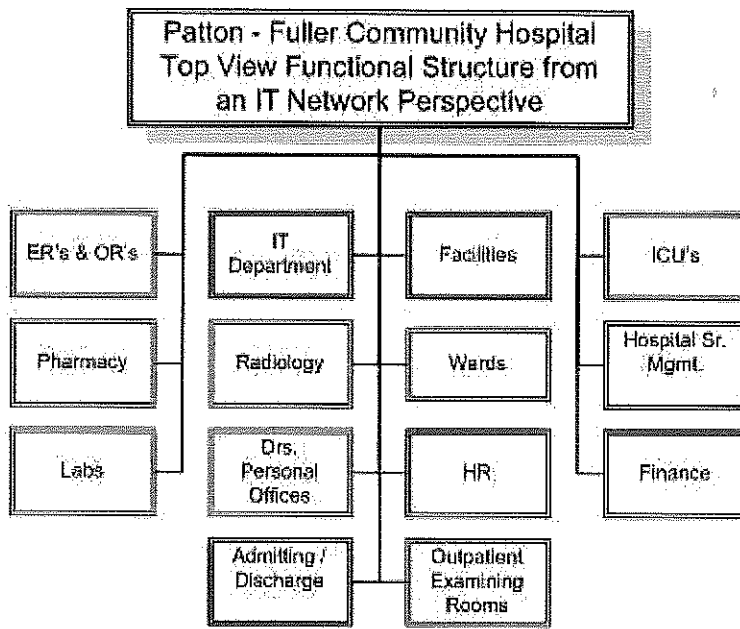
Patton - Fuller Community Hospital Top View Functional Structure from an IT Network Perspective

ER's & OR's

Pharmacy

Labs

IT Department

Radiology

Drs. Personal Offices

Admitting / Discharge

Facilities

Wards

HR

Outpatient Examining Rooms

ICU's

Hospital Sr. Mgmt.

Finance